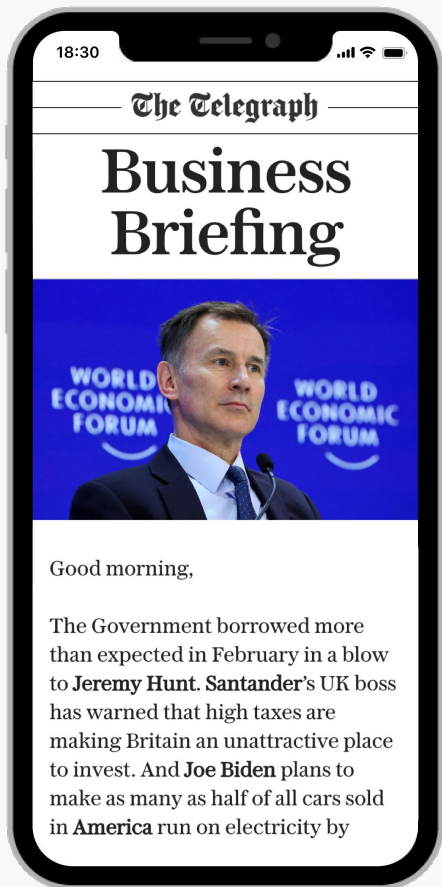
18:30

The Telegraph

Business Briefing

WORLD ECONOMIC FORUM

WORLD ECONOMIC FORUM

Good morning,

The Government borrowed more than expected in February in a blow to **Jeremy Hunt**. **Santander**'s UK boss has warned that high taxes are making Britain an unattractive place to invest. And **Joe Biden** plans to make as many as half of all cars sold in **America** run on electricity by